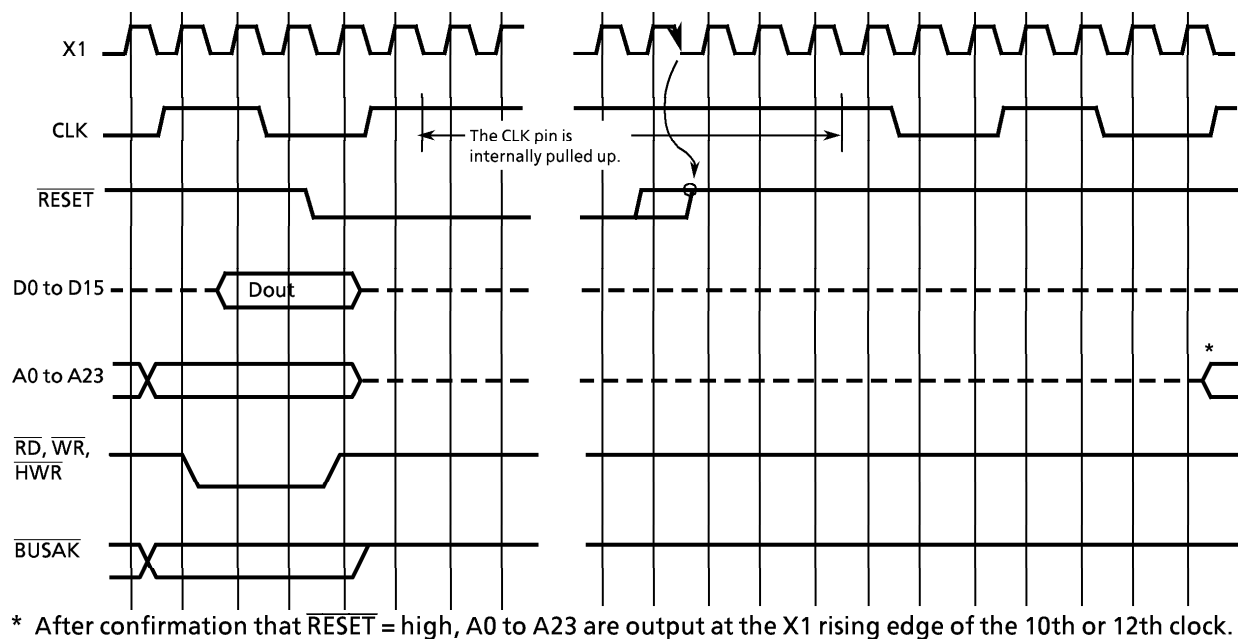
X1

CLK

The CLK pin is internally pulled up.

$\overline{RESET}$

D0 to D15

Dout

A0 to A23

*

$\overline{RD}$, $\overline{WR}$, $\overline{HWR}$

$\overline{BUSAK}$

* After confirmation that $\overline{RESET}$ = high, A0 to A23 are output at the X1 rising edge of the 10th or 12th clock.